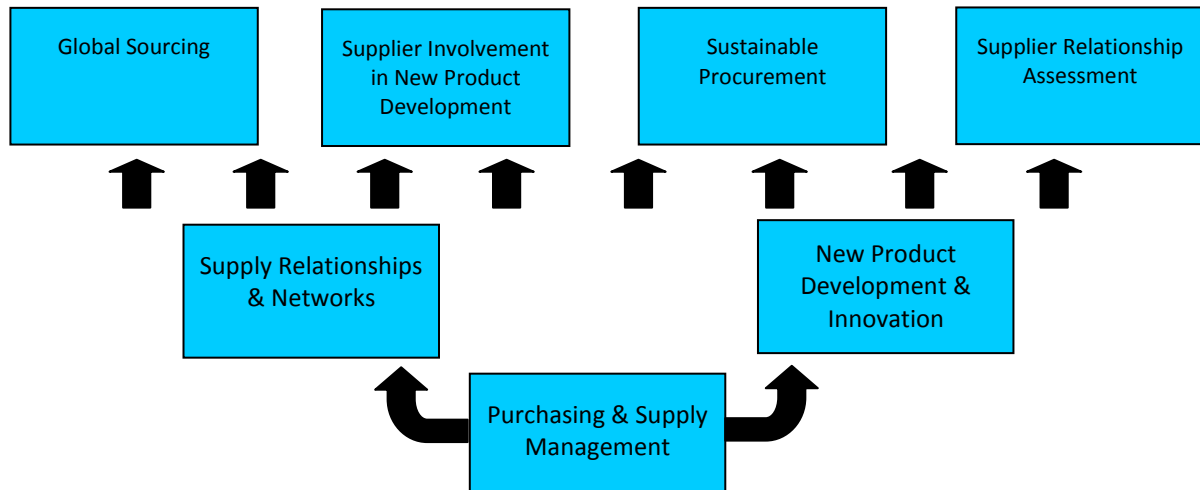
Global Sourcing

Supplier Involvement in New Product Development

Sustainable Procurement

Supplier Relationship Assessment

Supply Relationships & Networks

New Product Development & Innovation

Purchasing & Supply Management